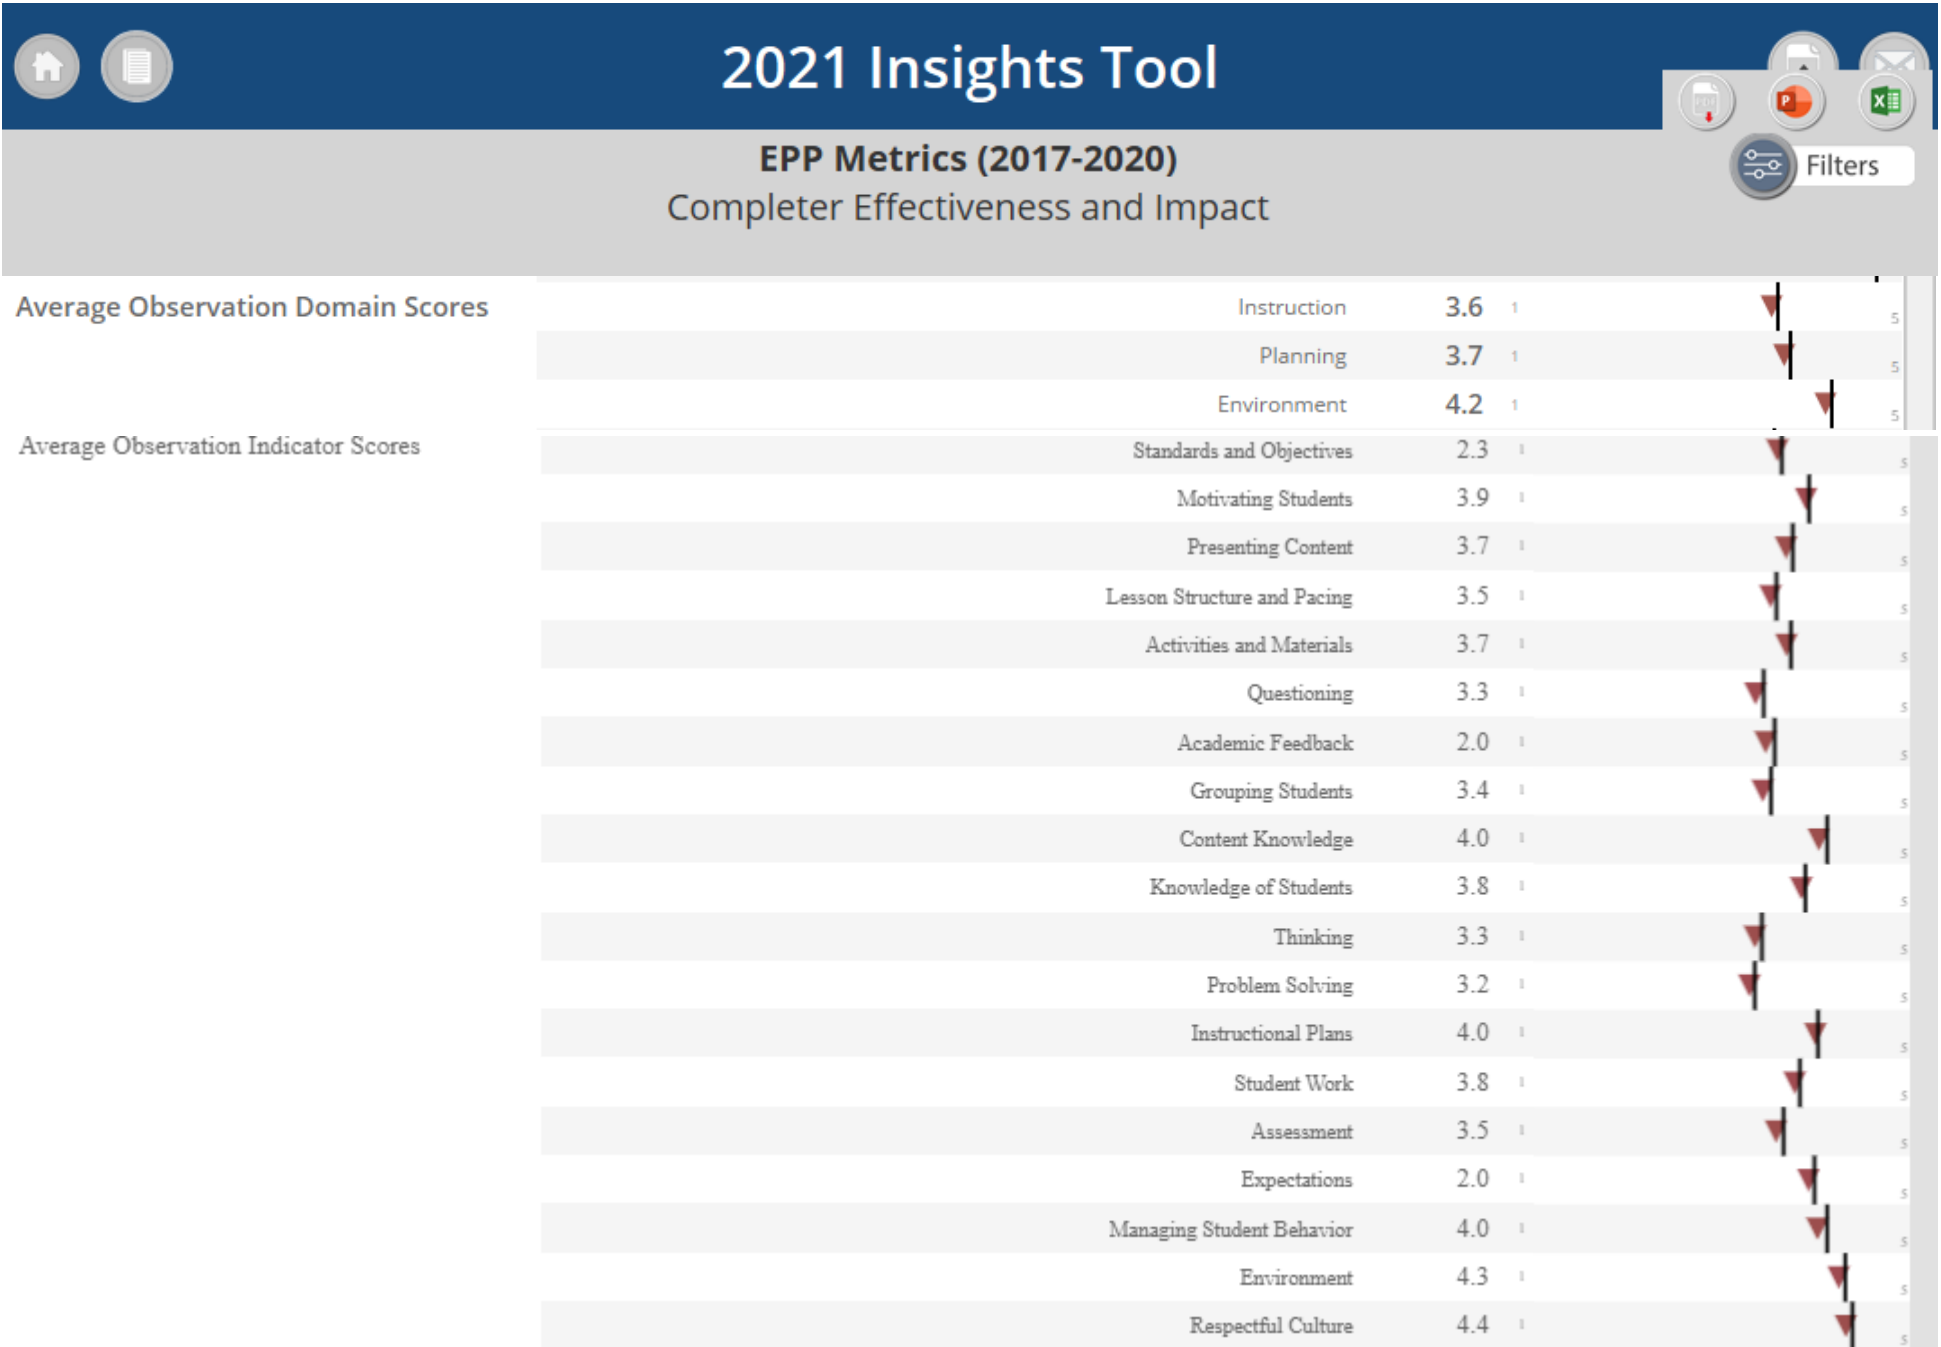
2021 Insights Tool

Filters

EPP Metrics (2017-2020)
Completer Effectiveness and Impact

Average Observation Domain Scores

| | | | |
|---|---|---|---|
| Instruction | 3.6 | 1 | 5 |
| Planning | 3.7 | 1 | 5 |
| Environment | 4.2 | 1 | 5 |

Average Observation Indicator Scores

| | | | |
|---|---|---|---|
| Standards and Objectives | 2.3 | 1 | 5 |
| Motivating Students | 3.9 | 1 | 5 |
| Presenting Content | 3.7 | 1 | 5 |
| Lesson Structure and Pacing | 3.5 | 1 | 5 |
| Activities and Materials | 3.7 | 1 | 5 |
| Questioning | 3.3 | 1 | 5 |
| Academic Feedback | 2.0 | 1 | 5 |
| Grouping Students | 3.4 | 1 | 5 |
| Content Knowledge | 4.0 | 1 | 5 |
| Knowledge of Students | 3.8 | 1 | 5 |
| Thinking | 3.3 | 1 | 5 |
| Problem Solving | 3.2 | 1 | 5 |
| Instructional Plans | 4.0 | 1 | 5 |
| Student Work | 3.8 | 1 | 5 |
| Assessment | 3.5 | 1 | 5 |
| Expectations | 2.0 | 1 | 5 |
| Managing Student Behavior | 4.0 | 1 | 5 |
| Environment | 4.3 | 1 | 5 |
| Respectful Culture | 4.4 | 1 | 5 |